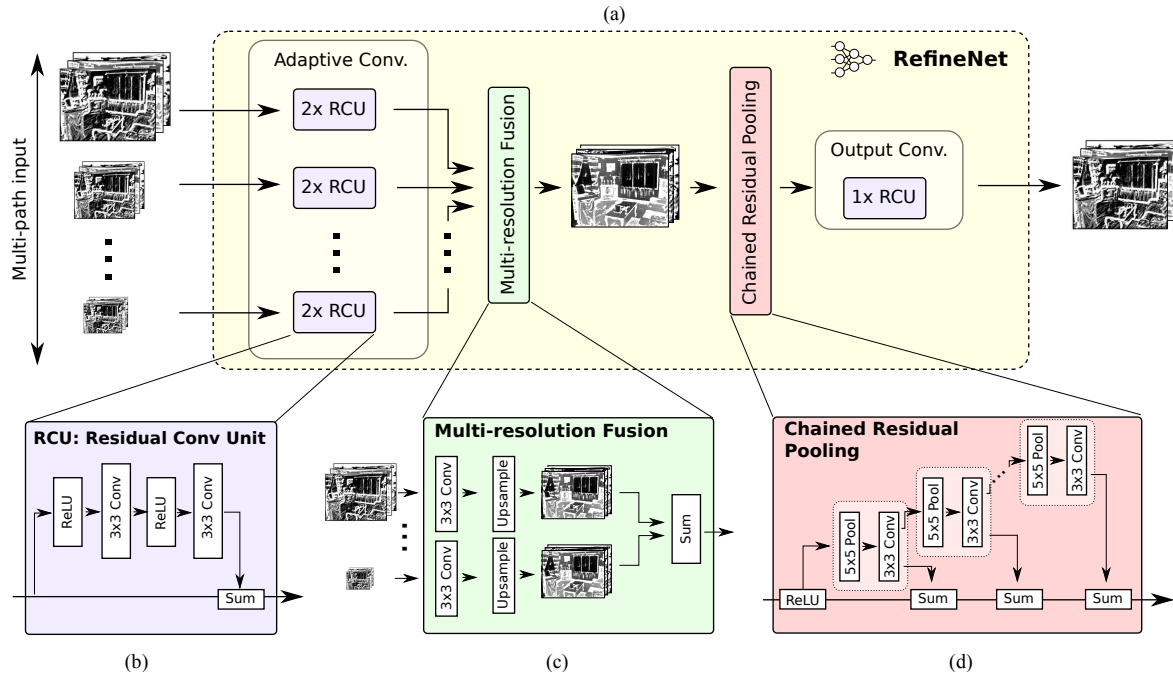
(a)

Multi-path input

Adaptive Conv.

2x RCU

2x RCU

2x RCU

Multi-resolution Fusion

RefineNet

Chained Residual Pooling

Output Conv.

1x RCU

RCU: Residual Conv Unit

ReLU

3x3 Conv

ReLU

3x3 Conv

Sum

Multi-resolution Fusion

3x3 Conv

Upsample

3x3 Conv

Upsample

Sum

Chained Residual Pooling

ReLU

5x5 Pool

3x3 Conv

5x5 Pool

3x3 Conv

5x5 Pool

3x3 Conv

Sum

Sum

Sum

(b)

(c)

(d)